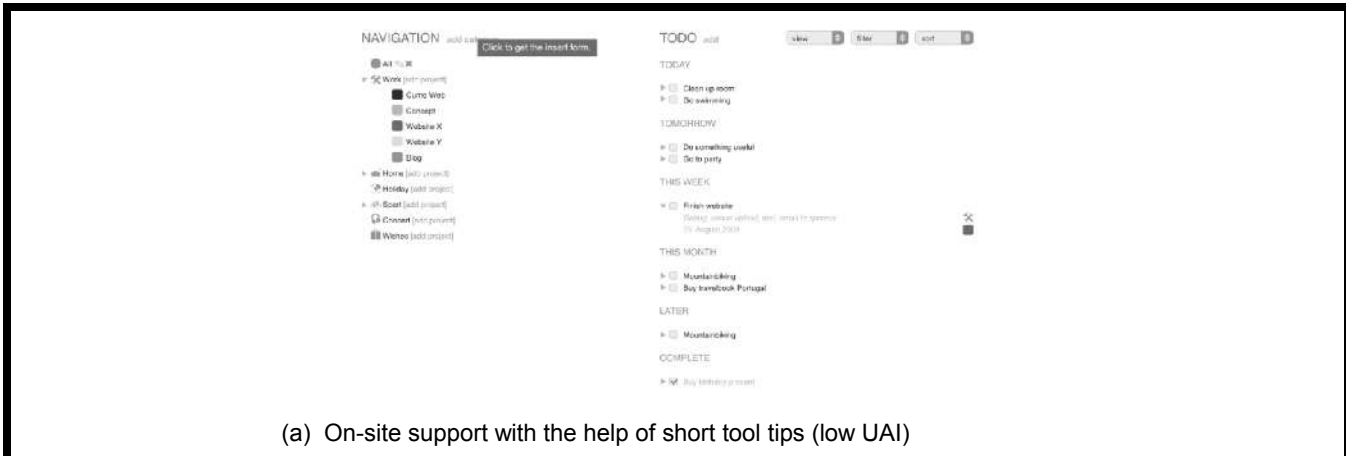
NAVIGATION add cat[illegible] Click to get the insert form.

All

Work [add project]

Cumo Web

Concept

Website X

Website Y

Blog

Home [add project]

Holiday [add project]

Sport [add project]

Concert [add project]

Wishes [add project]

TODO add

view

filter

sort

TODAY

Clean up room

Do swimming

TOMORROW

Do something useful

Go to party

THIS WEEK

Finish website

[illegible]

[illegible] August 2008

THIS MONTH

Mountainbiking

Buy travelbook Portugal

LATER

Mountainbiking

COMPLETE

Buy birthday present

(a) On-site support with the help of short tool tips (low UAI)